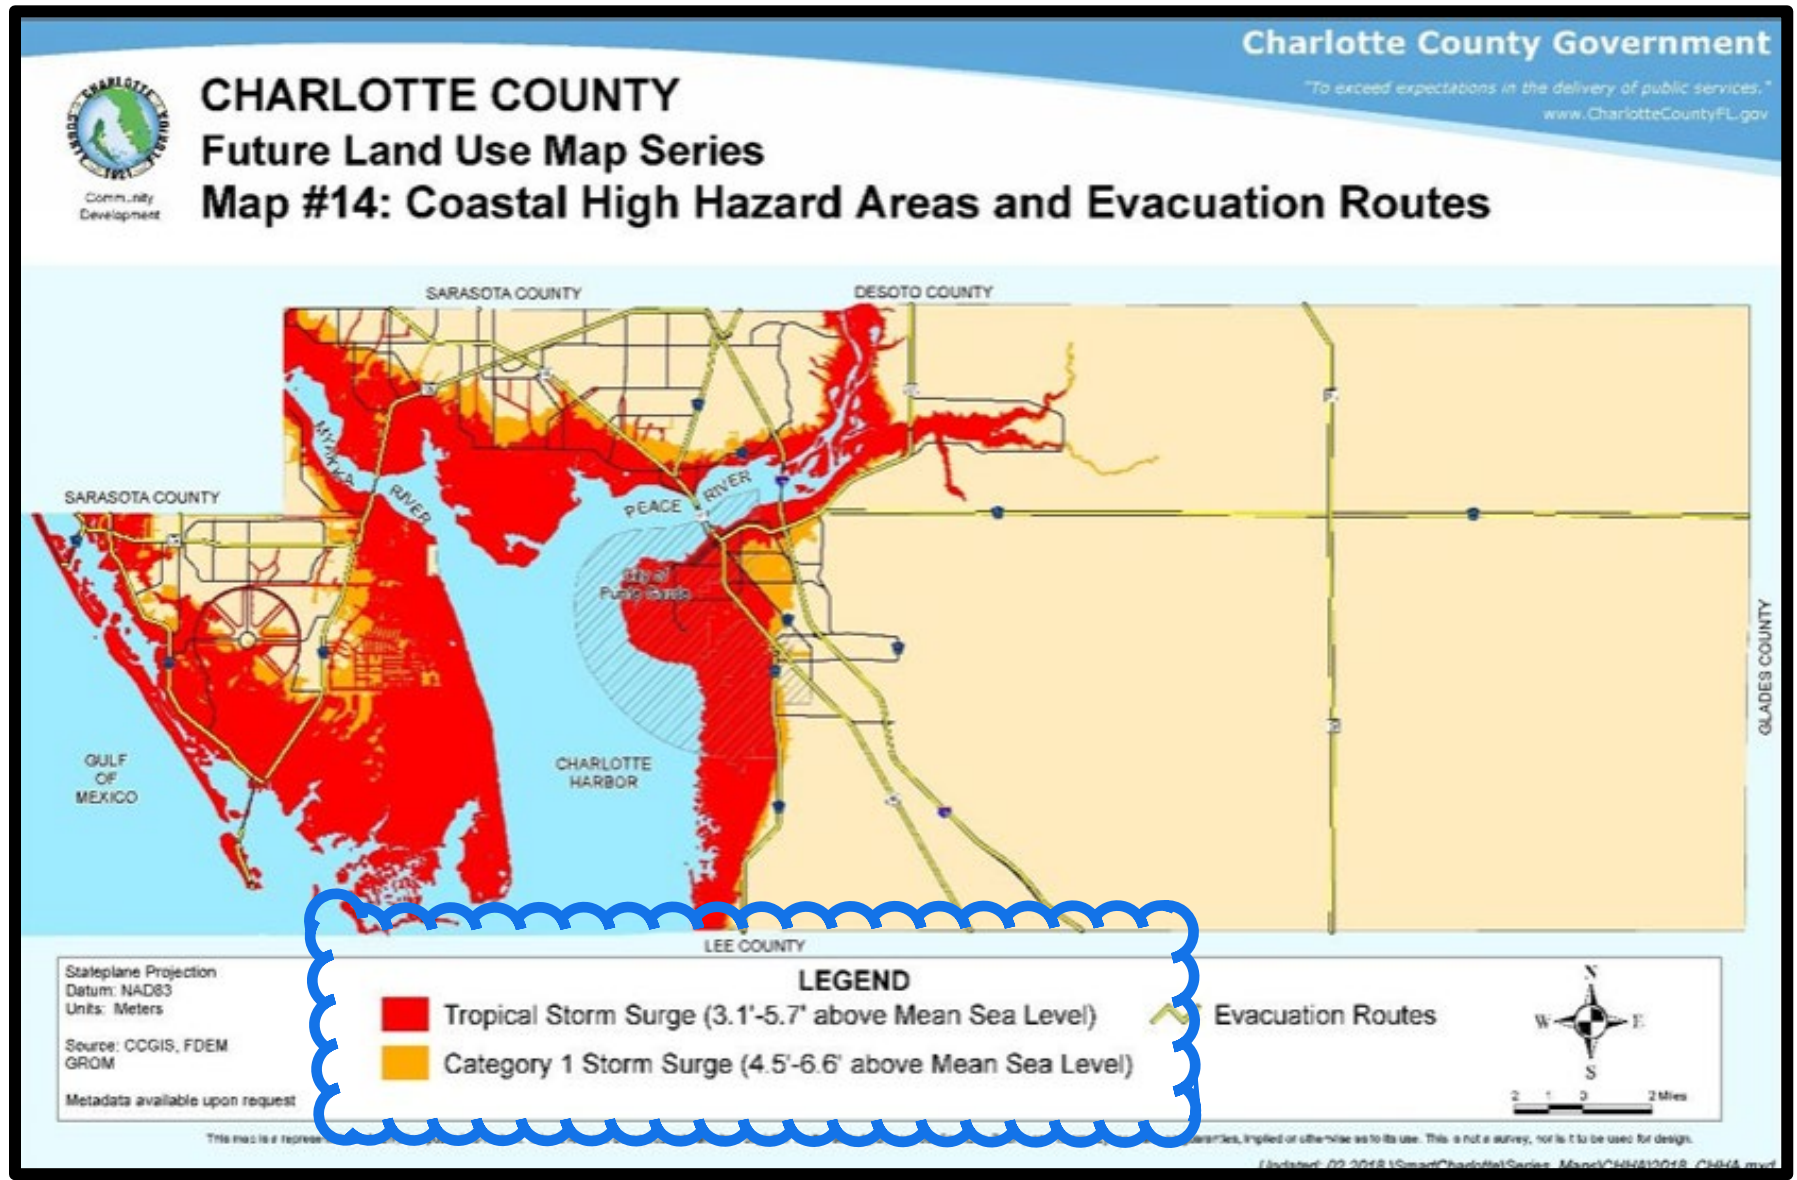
Charlotte County Government
"To exceed expectations in the delivery of public services."
www.CharlotteCountyFL.gov

CHARLOTTE COUNTY
Future Land Use Map Series
Map #14: Coastal High Hazard Areas and Evacuation Routes

CHARLOTTE COUNTY FLORIDA 1921
Community Development

SARASOTA COUNTY
DESOTO COUNTY
SARASOTA COUNTY
MYAKKA RIVER
PEACE RIVER
City of Punta Gorda
GULF OF MEXICO
CHARLOTTE HARBOR
GLADES COUNTY
LEE COUNTY

Stateplane Projection
Datum: NAD83
Units: Meters

Source: CCGIS, FDEM GROM

Metadata available upon request

LEGEND
Tropical Storm Surge (3.1'-5.7' above Mean Sea Level)
Category 1 Storm Surge (4.5'-6.6' above Mean Sea Level)
Evacuation Routes

N
W
E
S
2 1 0 2 Miles

This map is a represe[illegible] warranties, implied or otherwise as to its use. This is not a survey, nor is it to be used for design.
(Updated: 02 2018 \SmartCharlotte\Series_Maps\CHHA\2018_CHHA.mxd